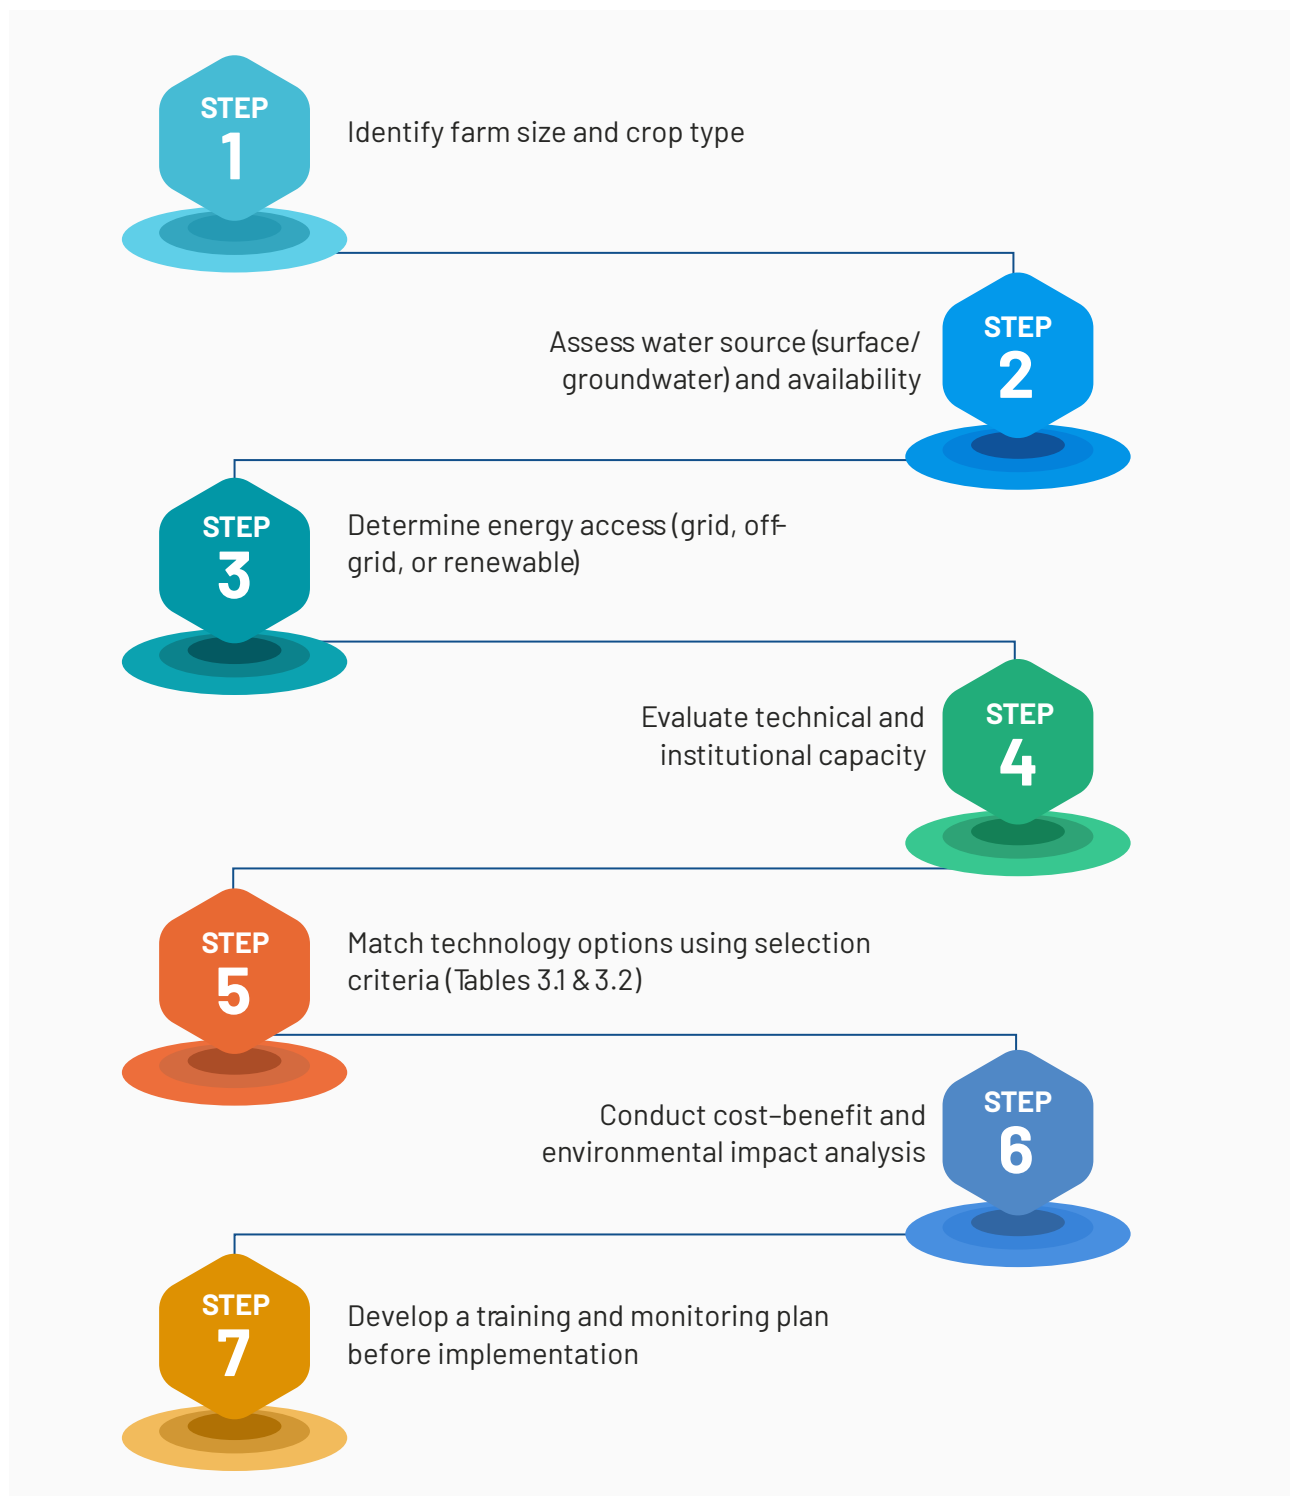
STEP
1
Identify farm size and crop type

STEP
2
Assess water source (surface/ groundwater) and availability

STEP
3
Determine energy access (grid, off-grid, or renewable)

STEP
4
Evaluate technical and institutional capacity

STEP
5
Match technology options using selection criteria (Tables 3.1 & 3.2)

STEP
6
Conduct cost–benefit and environmental impact analysis

STEP
7
Develop a training and monitoring plan before implementation